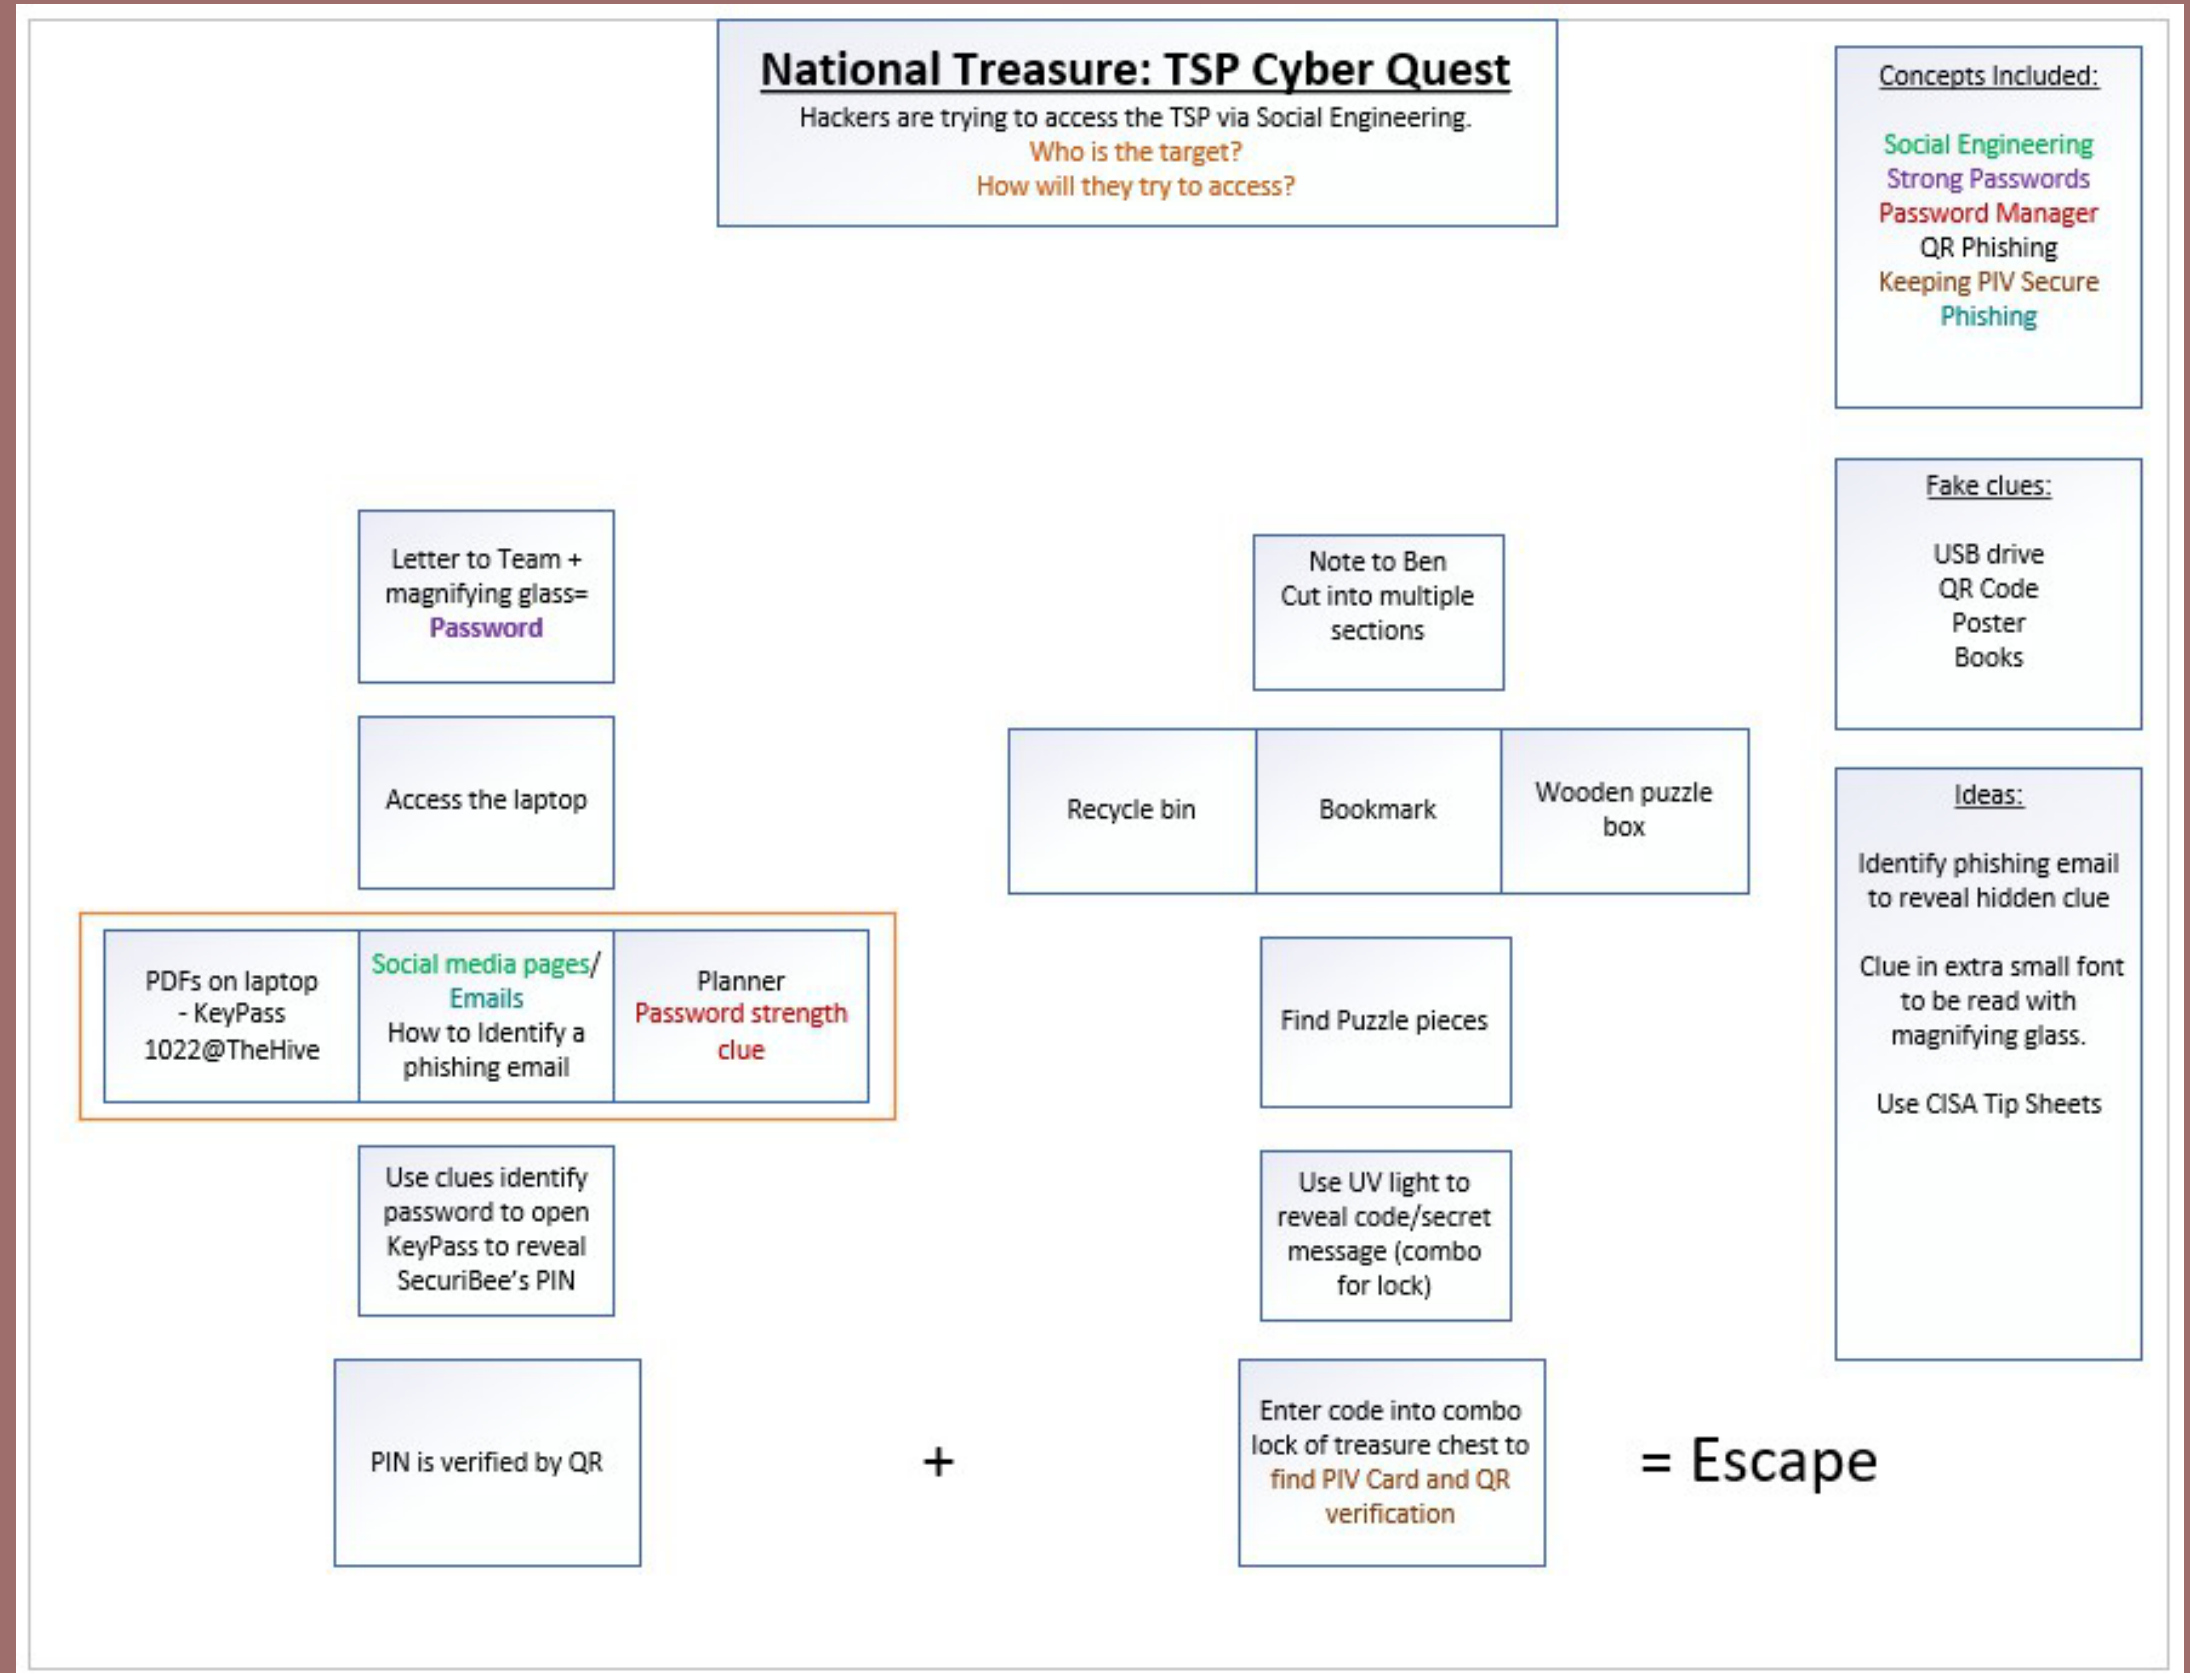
National Treasure: TSP Cyber Quest
Hackers are trying to access the TSP via Social Engineering.
Who is the target?
How will they try to access?

Concepts Included:

Social Engineering
Strong Passwords
Password Manager
QR Phishing
Keeping PIV Secure
Phishing

Fake clues:

USB drive
QR Code
Poster
Books

Ideas:

Identify phishing email to reveal hidden clue

Clue in extra small font to be read with magnifying glass.

Use CISA Tip Sheets

Letter to Team + magnifying glass= Password

Access the laptop

PDFs on laptop - KeyPass 1022@TheHive

Social media pages/ Emails How to Identify a phishing email

Planner Password strength clue

Use clues identify password to open KeyPass to reveal SecuriBee's PIN

PIN is verified by QR

+

Note to Ben Cut into multiple sections

Recycle bin

Bookmark

Wooden puzzle box

Find Puzzle pieces

Use UV light to reveal code/secret message (combo for lock)

Enter code into combo lock of treasure chest to find PIV Card and QR verification

= Escape